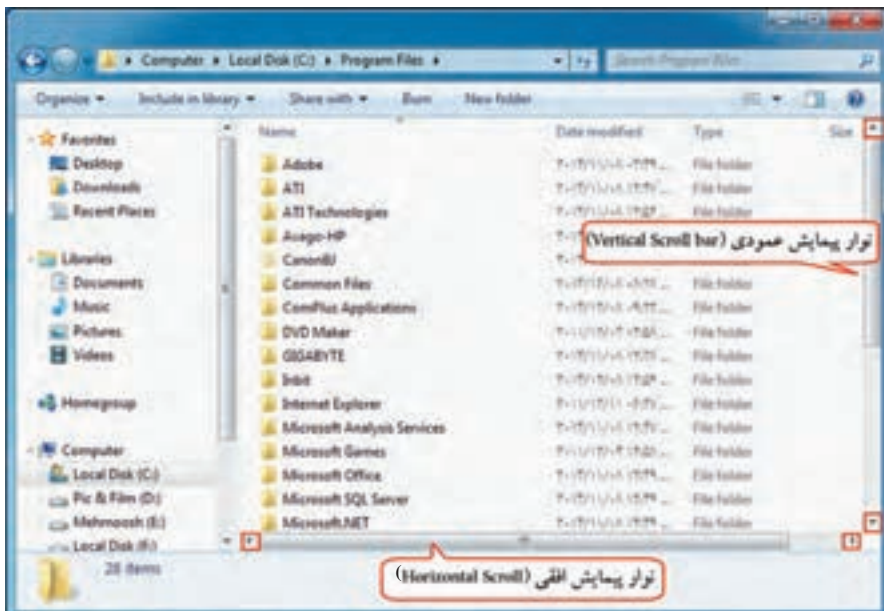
Computer ▸ Local Disk (C:) ▸ Program Files ▸

Search Program Files

Organize ▾ Include in library ▾ Share with ▾ Burn New folder

Favorites
Desktop
Downloads
Recent Places

Libraries
Documents
Music
Pictures
Videos

Homegroup

Computer
Local Disk (C:)
Pic & Film (D:)
Mehrnoosh (E:)
Local Disk (F:)

| Name | Date modified | Type | Size |
|---|---|---|---|
| Adobe | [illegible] | File folder | |
| ATI | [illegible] | File folder | |
| ATI Technologies | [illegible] | File folder | |
| Avago-HP | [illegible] | | |
| CanonBJ | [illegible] | | |
| Common Files | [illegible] | File folder | |
| ComPlus Applications | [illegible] | File folder | |
| DVD Maker | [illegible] | File folder | |
| GIGABYTE | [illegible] | File folder | |
| Inbit | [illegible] | File folder | |
| Internet Explorer | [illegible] | File folder | |
| Microsoft Analysis Services | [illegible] | File folder | |
| Microsoft Games | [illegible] | File folder | |
| Microsoft Office | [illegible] | File folder | |
| Microsoft SQL Server | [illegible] | File folder | |
| Microsoft.NET | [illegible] | File folder | |

نوار پیمایش عمودی (Vertical Scroll bar)

28 items

نوار پیمایش افقی (Horizontal Scroll)